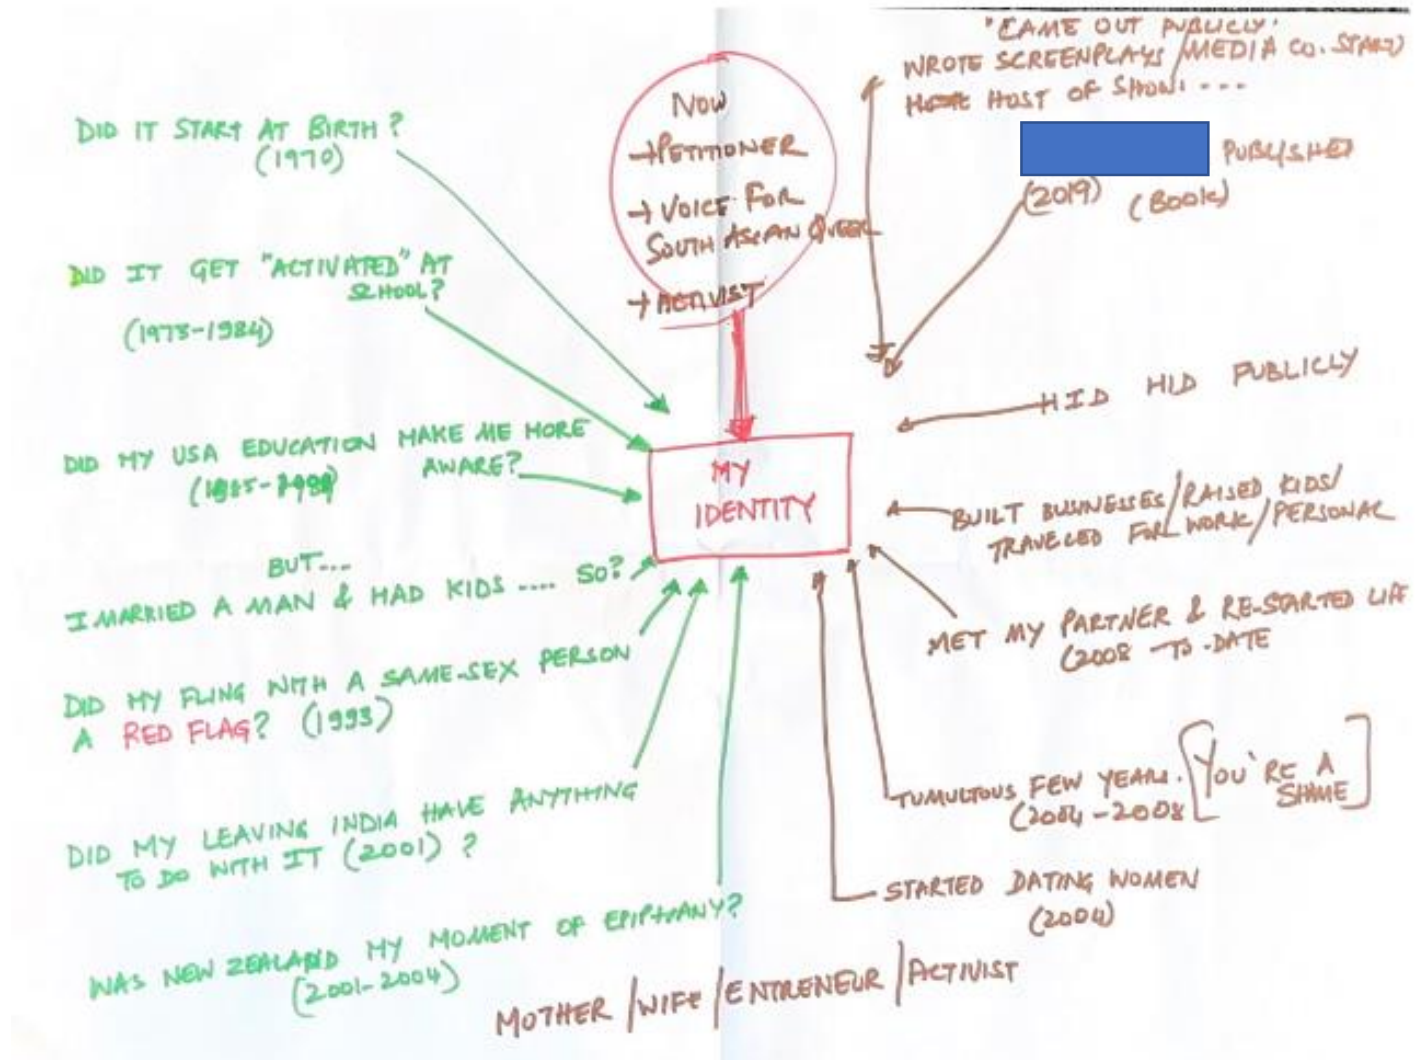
DID IT START AT BIRTH? (1970)

DID IT GET "ACTIVATED" AT SCHOOL? (1973-1984)

DID MY USA EDUCATION MAKE ME MORE AWARE? (1985-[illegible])

BUT... I MARRIED A MAN & HAD KIDS .... SO?

DID MY FLING WITH A SAME-SEX PERSON A RED FLAG? (1993)

DID MY LEAVING INDIA HAVE ANYTHING TO DO WITH IT (2001)?

WAS NEW ZEALAND MY MOMENT OF EPIPHANY? (2001-2004)

NOW
→ PETITIONER
→ VOICE FOR SOUTH ASIAN QUEER
→ ACTIVIST

MY IDENTITY

'CAME OUT PUBLICLY'
WROTE SCREENPLAYS / MEDIA CO. START
HOST OF SHOW ...

PUBLISHED (2019) (BOOK)

HID HID PUBLICLY

BUILT BUSINESSES / RAISED KIDS / TRAVELED FOR WORK / PERSONAL

MET MY PARTNER & RE-STARTED LIFE (2008 - TO-DATE

TUMULTOUS FEW YEARS (2004-2008) [YOU'RE A SHAME]

STARTED DATING WOMEN (2004)

MOTHER / WIFE / ENTRENEUR / ACTIVIST